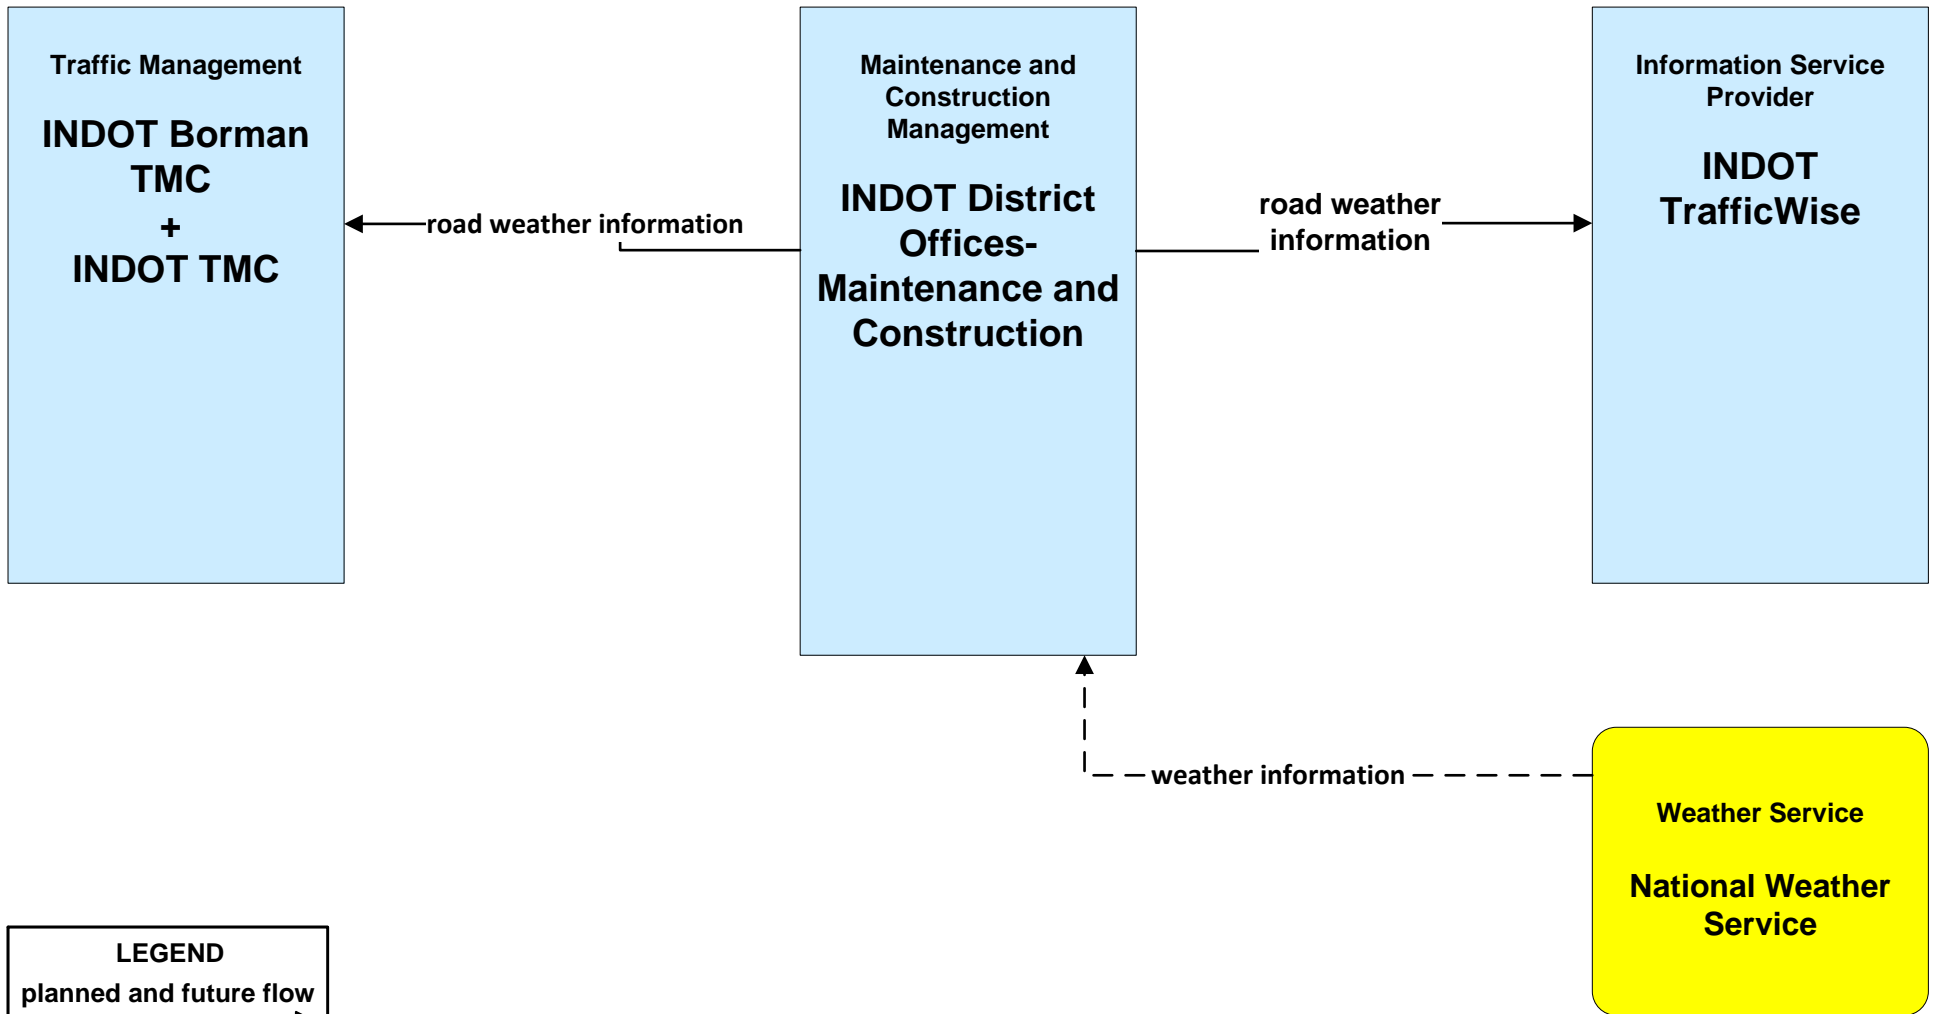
Traffic Management

INDOT Borman TMC
+
INDOT TMC

road weather information

Maintenance and Construction Management

INDOT District Offices- Maintenance and Construction

road weather information

Information Service Provider

INDOT TrafficWise

weather information

Weather Service

National Weather Service

LEGEND
planned and future flow